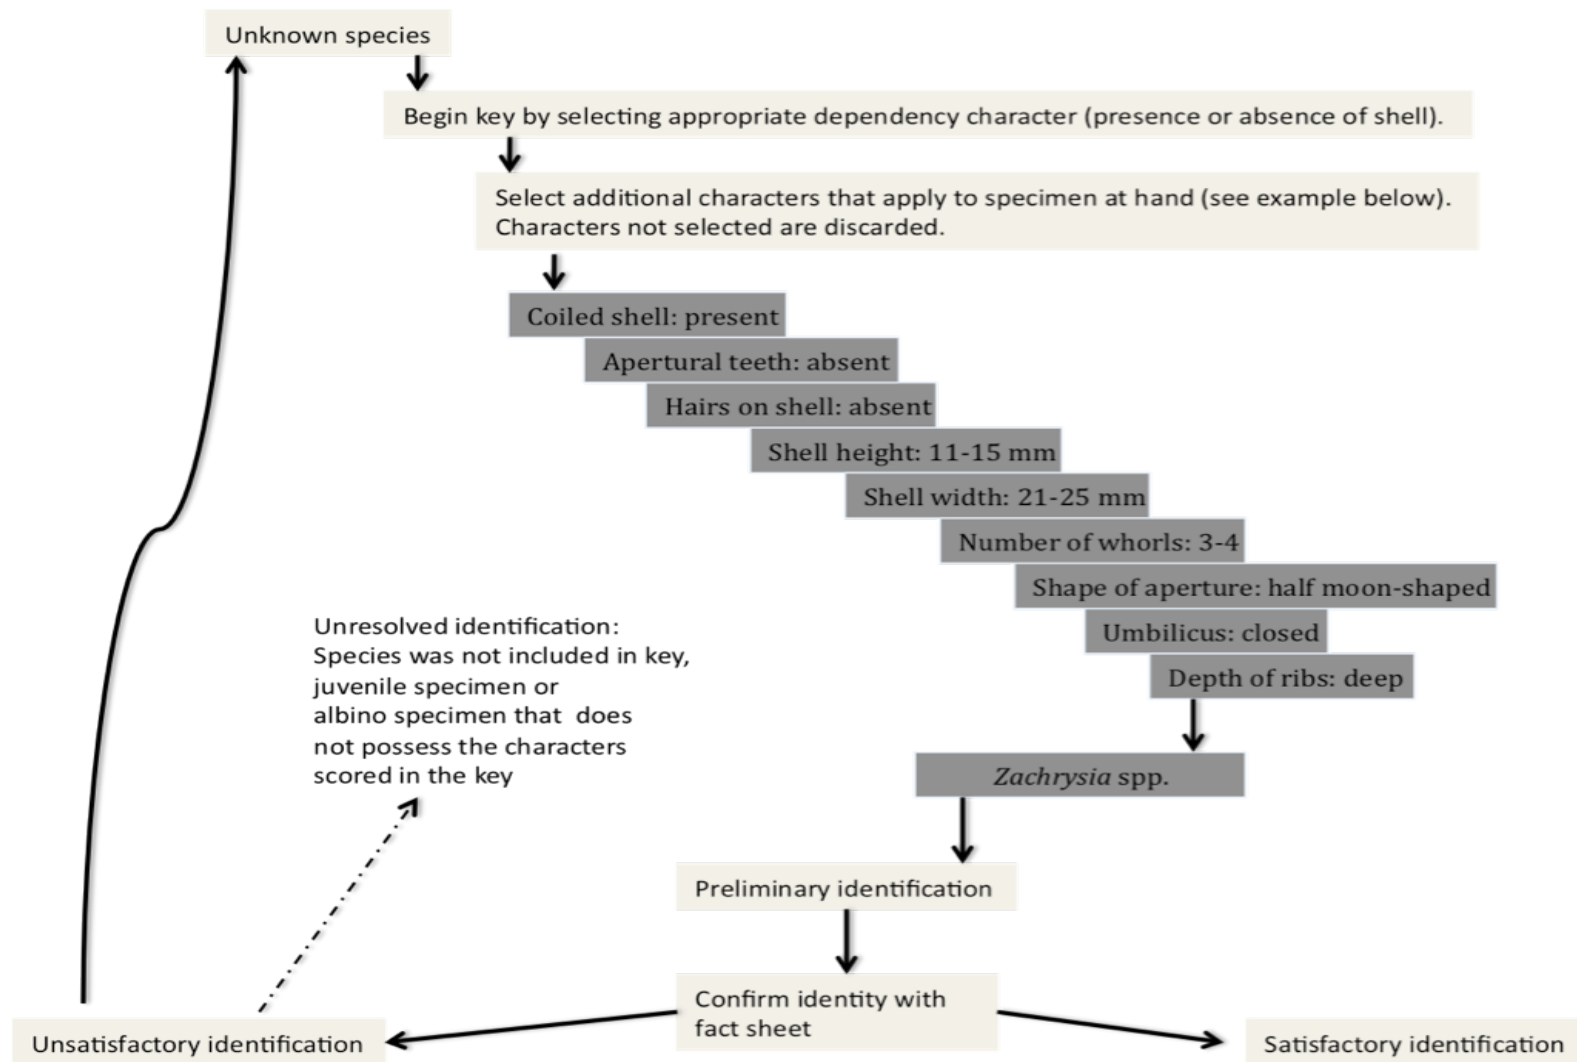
Unknown species

Begin key by selecting appropriate dependency character (presence or absence of shell).

Select additional characters that apply to specimen at hand (see example below). Characters not selected are discarded.

Coiled shell: present

Apertural teeth: absent

Hairs on shell: absent

Shell height: 11-15 mm

Shell width: 21-25 mm

Number of whorls: 3-4

Shape of aperture: half moon-shaped

Umbilicus: closed

Depth of ribs: deep

*Zachrysia* spp.

Unresolved identification: Species was not included in key, juvenile specimen or albino specimen that does not possess the characters scored in the key

Preliminary identification

Confirm identity with fact sheet

Unsatisfactory identification

Satisfactory identification